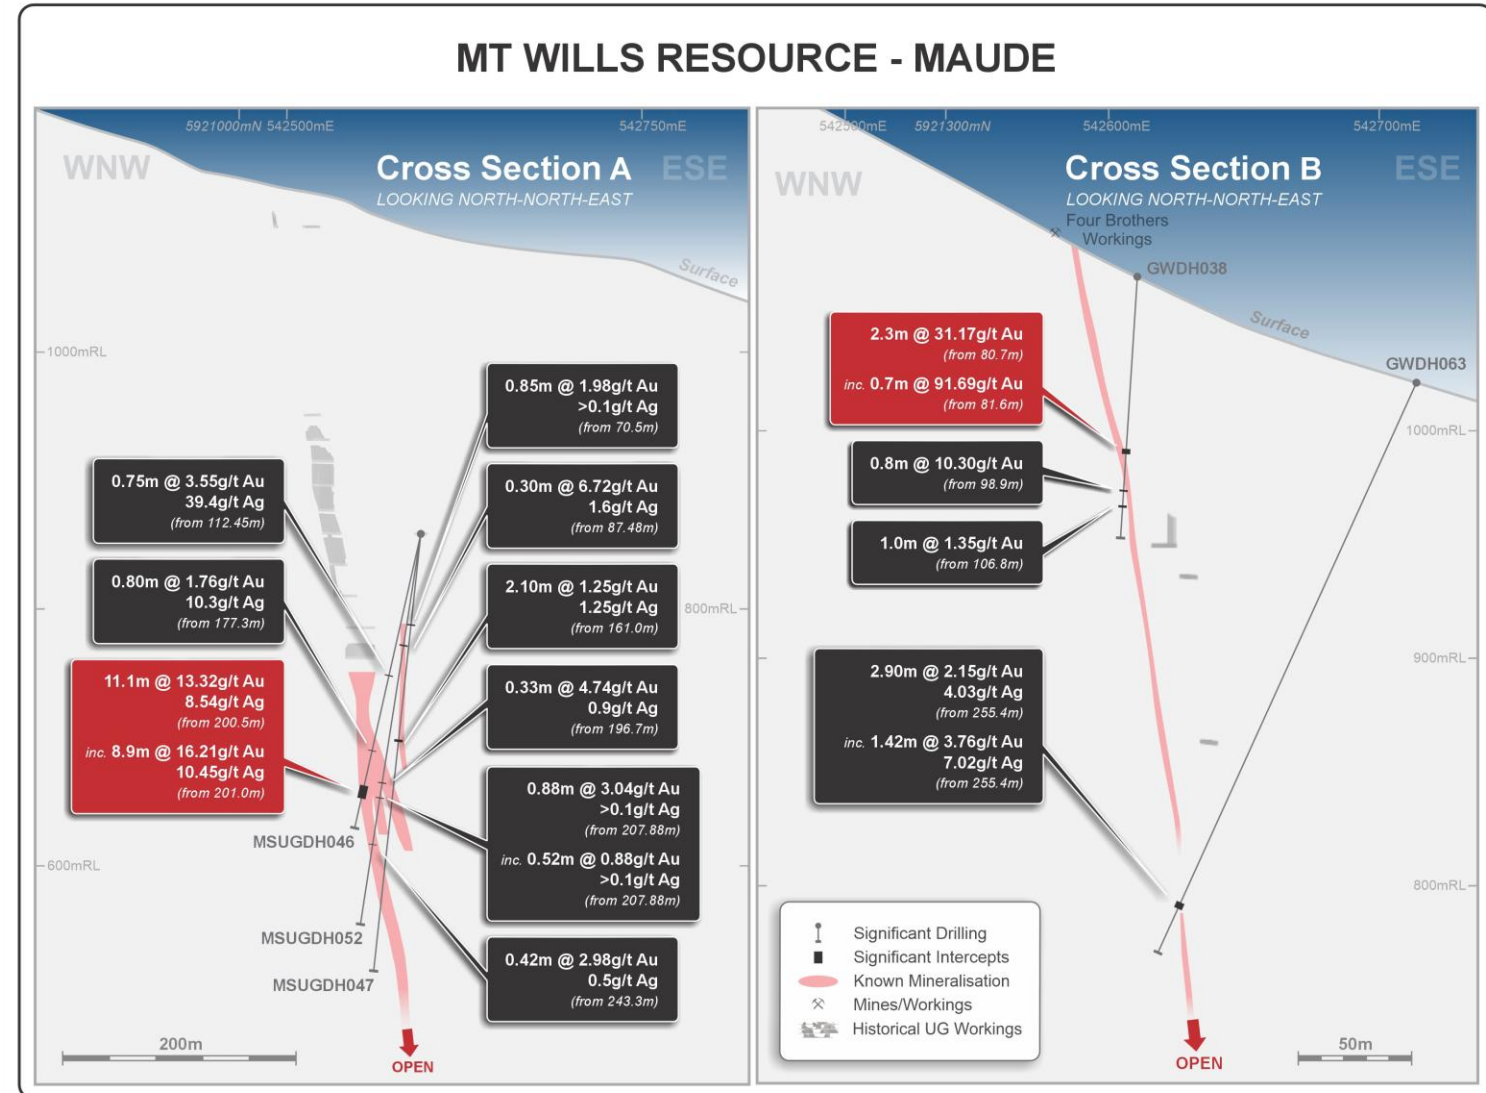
MT WILLS RESOURCE - MAUDE

5921000mN 542500mE

542750mE

WNW

Cross Section A

ESE

LOOKING NORTH-NORTH-EAST

Surface

1000mRL

0.85m @ 1.98g/t Au
>0.1g/t Ag
(from 70.5m)

0.75m @ 3.55g/t Au
39.4g/t Ag
(from 112.45m)

0.30m @ 6.72g/t Au
1.6g/t Ag
(from 87.48m)

0.80m @ 1.76g/t Au
10.3g/t Ag
(from 177.3m)

2.10m @ 1.25g/t Au
1.25g/t Ag
(from 161.0m)

800mRL

11.1m @ 13.32g/t Au
8.54g/t Ag
(from 200.5m)

inc. 8.9m @ 16.21g/t Au
10.45g/t Ag
(from 201.0m)

0.33m @ 4.74g/t Au
0.9g/t Ag
(from 196.7m)

0.88m @ 3.04g/t Au
>0.1g/t Ag
(from 207.88m)

inc. 0.52m @ 0.88g/t Au
>0.1g/t Ag
(from 207.88m)

MSUGDH046

600mRL

MSUGDH052

MSUGDH047

0.42m @ 2.98g/t Au
0.5g/t Ag
(from 243.3m)

200m

OPEN

542500mE

5921300mN

542600mE

542700mE

WNW

Cross Section B

ESE

LOOKING NORTH-NORTH-EAST

Four Brothers
Workings

GWDH038

Surface

2.3m @ 31.17g/t Au
(from 80.7m)

inc. 0.7m @ 91.69g/t Au
(from 81.6m)

GWDH063

1000mRL

0.8m @ 10.30g/t Au
(from 98.9m)

1.0m @ 1.35g/t Au
(from 106.8m)

900mRL

2.90m @ 2.15g/t Au
4.03g/t Ag
(from 255.4m)

inc. 1.42m @ 3.76g/t Au
7.02g/t Ag
(from 255.4m)

800mRL

Significant Drilling
Significant Intercepts
Known Mineralisation
Mines/Workings
Historical UG Workings

OPEN

50m